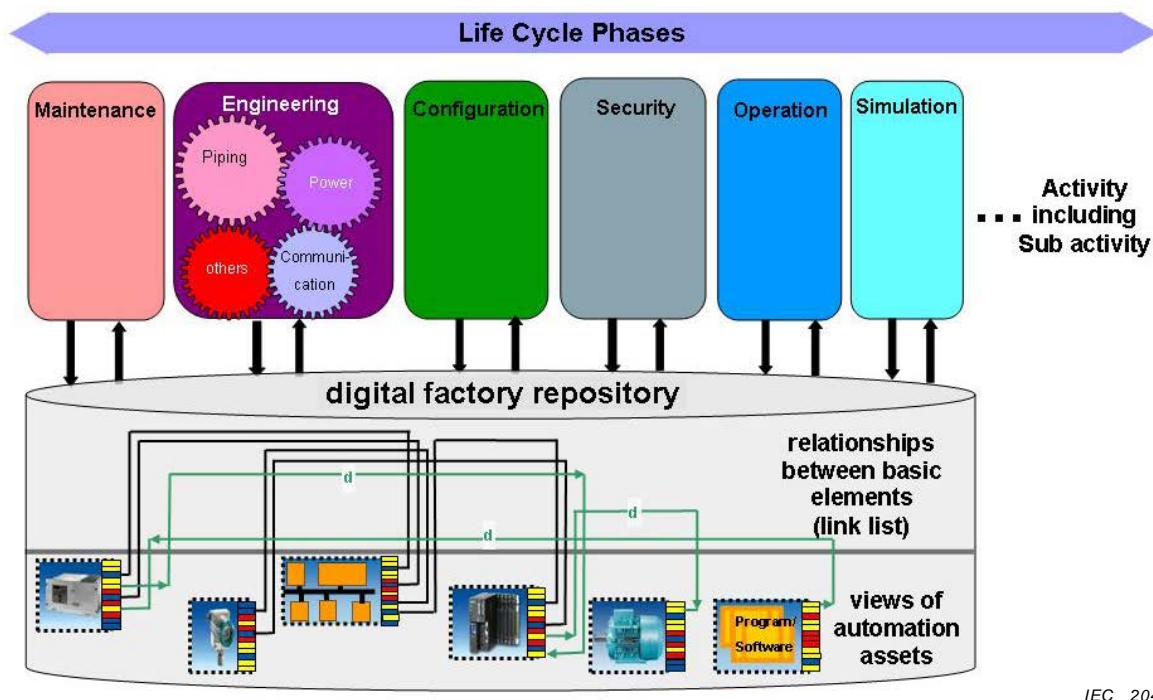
Life Cycle Phases

Maintenance

Engineering

Piping

Power

others

Communication

Configuration

Security

Operation

Simulation

Activity including Sub activity

digital factory repository

relationships between basic elements (link list)

d

d

d

views of automation assets

Program/ Software

IEC 20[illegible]